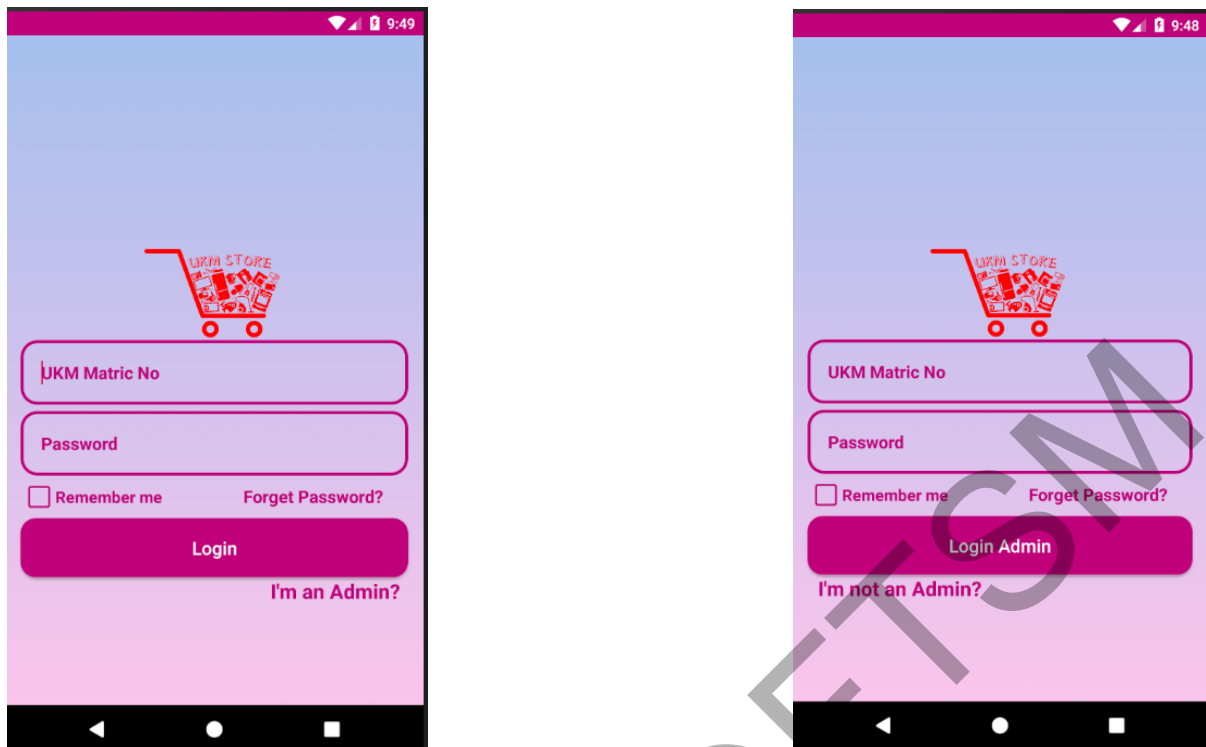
9:49

UKM STORE

UKM Matric No

Password

Remember me

Forget Password?

Login

I'm an Admin?

9:48

UKM STORE

UKM Matric No

Password

Remember me

Forget Password?

Login Admin

I'm not an Admin?

FTSM